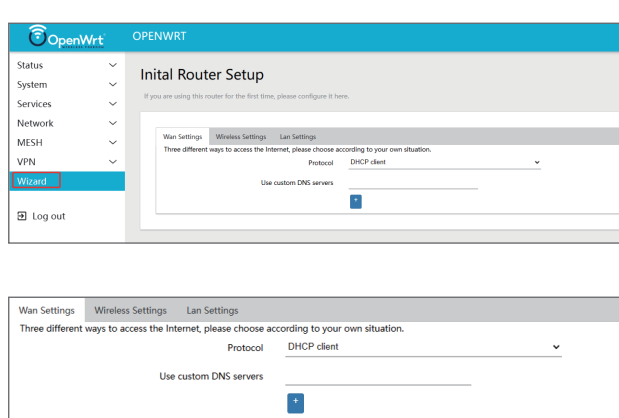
OpenWrt

OPENWRT

Status
System
Services
Network
MESH
VPN
Wizard

Log out

Inital Router Setup

If you are using this router for the first time, please configure it here.

Wan Settings | Wireless Settings | Lan Settings

Three different ways to access the Internet, please choose according to your own situation.

Protocol DHCP client

Use custom DNS servers

+

Wan Settings | Wireless Settings | Lan Settings

Three different ways to access the Internet, please choose according to your own situation.

Protocol DHCP client

Use custom DNS servers

+